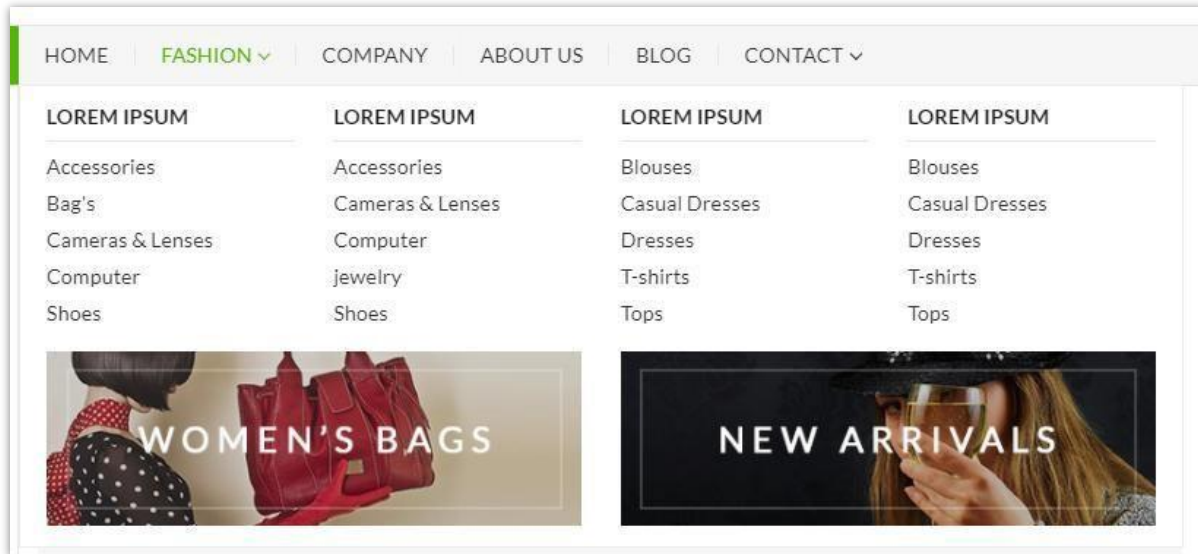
HOME FASHION ⌄ COMPANY ABOUT US BLOG CONTACT ⌄

LOREM IPSUM

Accessories
Bag's
Cameras & Lenses
Computer
Shoes

LOREM IPSUM

Accessories
Cameras & Lenses
Computer
jewelry
Shoes

LOREM IPSUM

Blouses
Casual Dresses
Dresses
T-shirts
Tops

LOREM IPSUM

Blouses
Casual Dresses
Dresses
T-shirts
Tops

WOMEN'S BAGS

NEW ARRIVALS